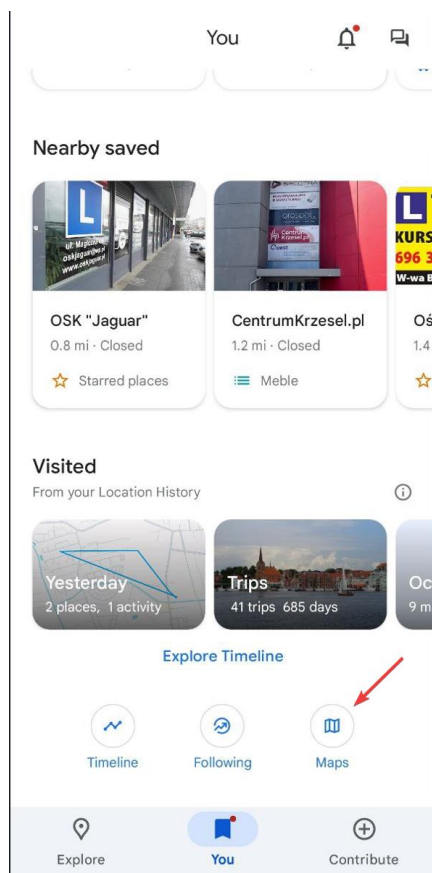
You

Nearby saved

L
ul. Magiczna
oskjaguar@wp.pl
www.oskjaguar.pl

Centrum Krzesel.pl

L
KURS
696 3
W-wa B

OSK "Jaguar"
0.8 mi · Closed
Starred places

CentrumKrzesel.pl
1.2 mi · Closed
Meble

Oś
1.4

Visited
From your Location History

Yesterday
2 places, 1 activity

Trips
41 trips 685 days

Oc
9 m

Explore Timeline

Timeline
Following
Maps

Explore
You
Contribute